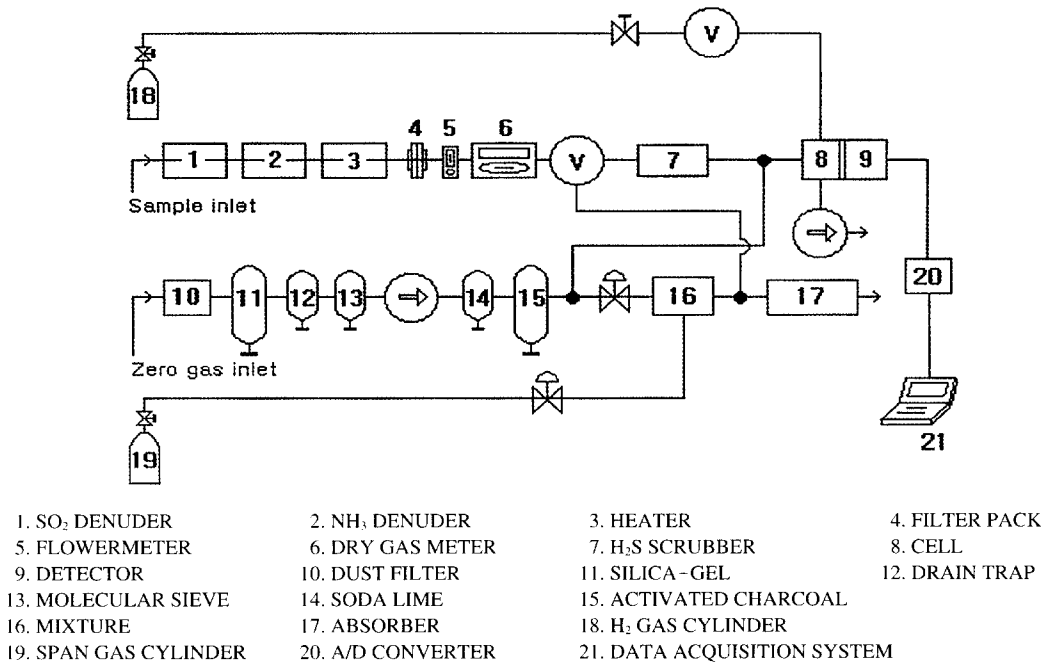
18

1

2

3

4

5

6

V

V

7

8

9

Sample inlet

10

11

12

13

14

15

16

17

20

Zero gas inlet

19

21

1. $SO_2$ DENUDER
2. $NH_3$ DENUDER
3. HEATER
4. FILTER PACK
5. FLOWERMETER
6. DRY GAS METER
7. $H_2S$ SCRUBBER
8. CELL
9. DETECTOR
10. DUST FILTER
11. SILICA-GEL
12. DRAIN TRAP
13. MOLECULAR SIEVE
14. SODA LIME
15. ACTIVATED CHARCOAL
16. MIXTURE
17. ABSORBER
18. $H_2$ GAS CYLINDER
19. SPAN GAS CYLINDER
20. A/D CONVERTER
21. DATA ACQUISITION SYSTEM